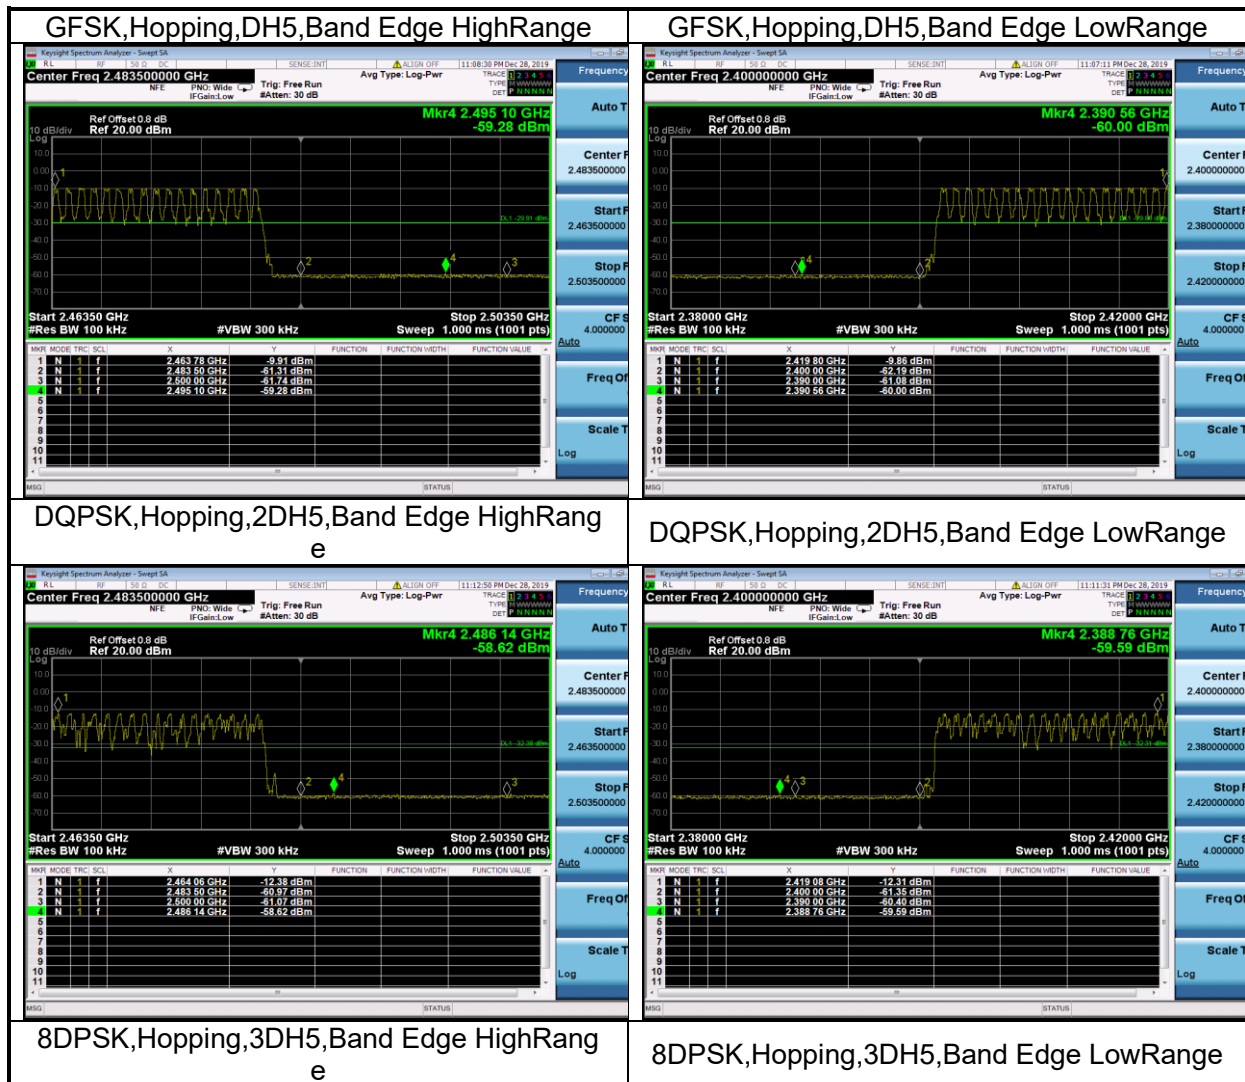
GFSK,Hopping,DH5,Band Edge HighRange

Keysight Spectrum Analyzer - Swept SA
RL RF 50 Ω DC SENSE:INT ALIGN OFF 11:08:30 PM Dec 28, 2019
Center Freq 2.483500000 GHz
NFE PNO: Wide IFGain:Low
Trig: Free Run #Atten: 30 dB
Avg Type: Log-Pwr
TRACE 1 2 3 4 5 6 TYPE M WWWWW DET P NNNNN
Frequency
Ref Offset 0.8 dB
10 dB/div Ref 20.00 dBm
Log
Mkr4 2.495 10 GHz
-59.28 dBm
DL1 -29.91 dBm
Start 2.46350 GHz
#Res BW 100 kHz
#VBW 300 kHz
Stop 2.50350 GHz
Sweep 1.000 ms (1001 pts)
Auto T
Center F 2.483500000
Start F 2.463500000
Stop F 2.503500000
CF S 4.000000 Auto
Freq Of
Scale T
Log

| MKR | MODE | TRC | SCL | X | Y | FUNCTION | FUNCTION WIDTH | FUNCTION VALUE |
|---|---|---|---|---|---|---|---|---|
| 1 | N | 1 | f | 2.463 78 GHz | -9.91 dBm | | | |
| 2 | N | 1 | f | 2.483 50 GHz | -61.31 dBm | | | |
| 3 | N | 1 | f | 2.500 00 GHz | -61.74 dBm | | | |
| 4 | N | 1 | f | 2.495 10 GHz | -59.28 dBm | | | |

MSG STATUS

GFSK,Hopping,DH5,Band Edge LowRange

Keysight Spectrum Analyzer - Swept SA
RL RF 50 Ω DC SENSE:INT ALIGN OFF 11:07:11 PM Dec 28, 2019
Center Freq 2.400000000 GHz
NFE PNO: Wide IFGain:Low
Trig: Free Run #Atten: 30 dB
Avg Type: Log-Pwr
Frequency
Ref Offset 0.8 dB
10 dB/div Ref 20.00 dBm
Mkr4 2.390 56 GHz
-60.00 dBm
Start 2.38000 GHz
#Res BW 100 kHz
#VBW 300 kHz
Stop 2.42000 GHz
Sweep 1.000 ms (1001 pts)
Auto T
Center F 2.400000000
Start F 2.380000000
Stop F 2.420000000
CF S 4.000000 Auto
Freq Of
Scale T
Log

| MKR | MODE | TRC | SCL | X | Y |
|---|---|---|---|---|---|
| 1 | N | 1 | f | 2.419 80 GHz | -9.86 dBm |
| 2 | N | 1 | f | 2.400 00 GHz | -62.19 dBm |
| 3 | N | 1 | f | 2.390 00 GHz | -61.08 dBm |
| 4 | N | 1 | f | 2.390 56 GHz | -60.00 dBm |

MSG STATUS

DQPSK,Hopping,2DH5,Band Edge HighRange

Keysight Spectrum Analyzer - Swept SA
11:12:50 PM Dec 28, 2019
Center Freq 2.483500000 GHz
Trig: Free Run #Atten: 30 dB
Avg Type: Log-Pwr
Ref Offset 0.8 dB
10 dB/div Ref 20.00 dBm
Mkr4 2.486 14 GHz
-58.62 dBm
DL1 -32.38 dBm
Start 2.46350 GHz
#Res BW 100 kHz
#VBW 300 kHz
Stop 2.50350 GHz
Sweep 1.000 ms (1001 pts)

| MKR | MODE | TRC | SCL | X | Y |
|---|---|---|---|---|---|
| 1 | N | 1 | f | 2.464 06 GHz | -12.38 dBm |
| 2 | N | 1 | f | 2.483 50 GHz | -60.97 dBm |
| 3 | N | 1 | f | 2.500 00 GHz | -61.07 dBm |
| 4 | N | 1 | f | 2.486 14 GHz | -58.62 dBm |

DQPSK,Hopping,2DH5,Band Edge LowRange

Keysight Spectrum Analyzer - Swept SA
11:11:31 PM Dec 28, 2019
Center Freq 2.400000000 GHz
Trig: Free Run #Atten: 30 dB
Avg Type: Log-Pwr
Ref Offset 0.8 dB
10 dB/div Ref 20.00 dBm
Mkr4 2.388 76 GHz
-59.59 dBm
DL1 -32.31 dBm
Start 2.38000 GHz
#Res BW 100 kHz
#VBW 300 kHz
Stop 2.42000 GHz
Sweep 1.000 ms (1001 pts)

| MKR | MODE | TRC | SCL | X | Y |
|---|---|---|---|---|---|
| 1 | N | 1 | f | 2.419 08 GHz | -12.31 dBm |
| 2 | N | 1 | f | 2.400 00 GHz | -61.35 dBm |
| 3 | N | 1 | f | 2.390 00 GHz | -60.40 dBm |
| 4 | N | 1 | f | 2.388 76 GHz | -59.59 dBm |

8DPSK,Hopping,3DH5,Band Edge HighRange

8DPSK,Hopping,3DH5,Band Edge LowRange